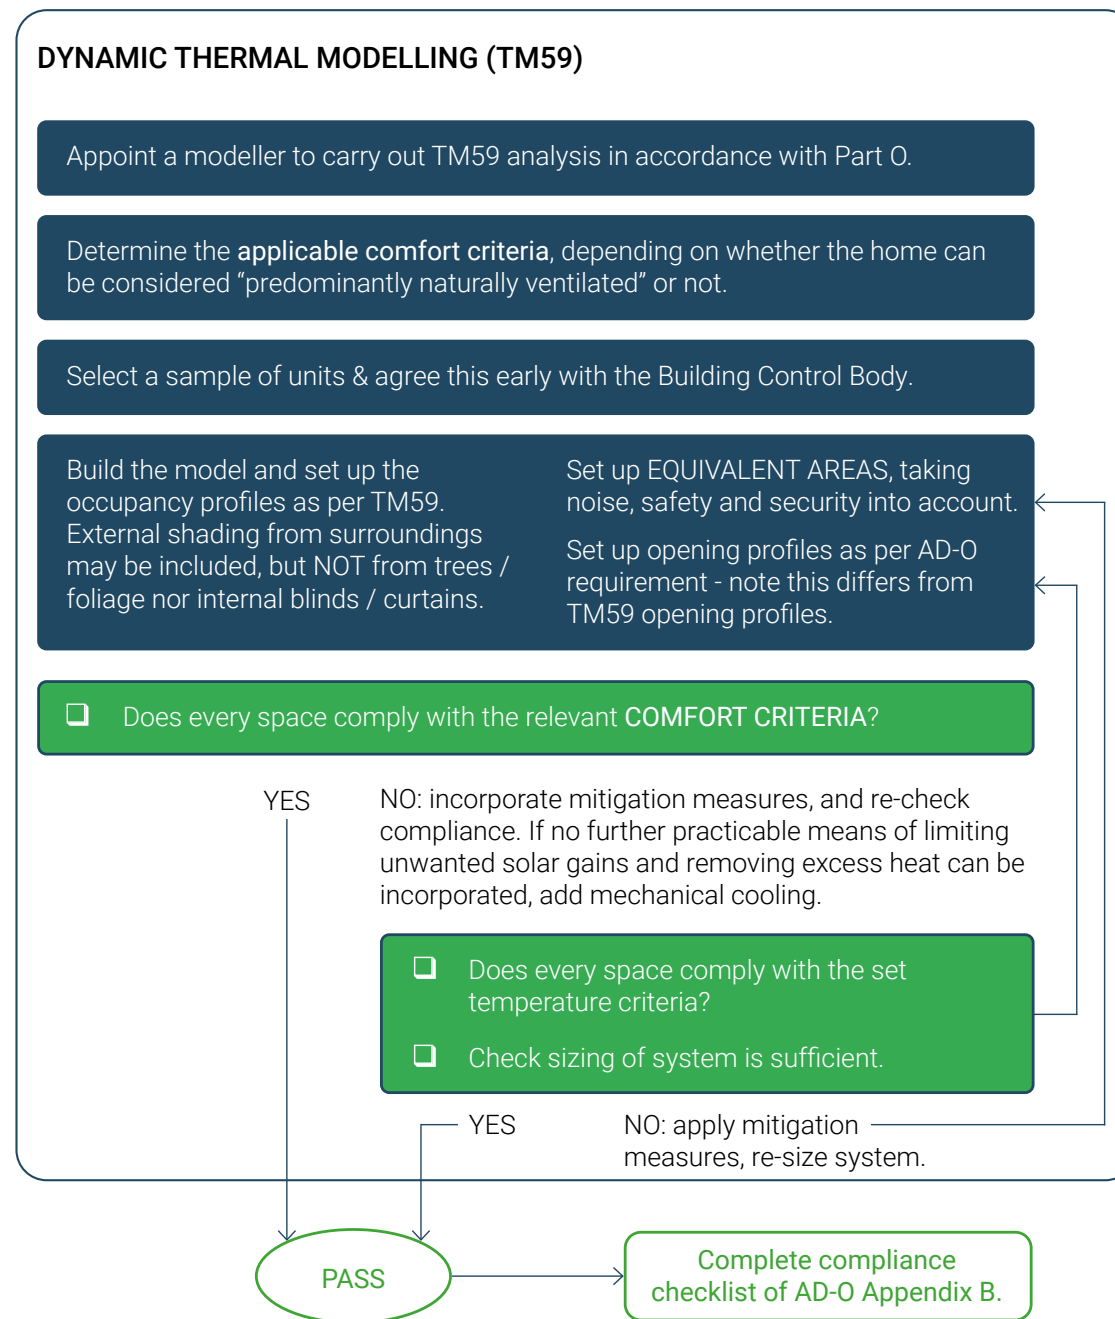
DYNAMIC THERMAL MODELLING (TM59)

Appoint a modeller to carry out TM59 analysis in accordance with Part O.

Determine the applicable comfort criteria, depending on whether the home can be considered “predominantly naturally ventilated” or not.

Select a sample of units & agree this early with the Building Control Body.

Build the model and set up the occupancy profiles as per TM59. External shading from surroundings may be included, but NOT from trees / foliage nor internal blinds / curtains.

Set up EQUIVALENT AREAS, taking noise, safety and security into account.

Set up opening profiles as per AD-O requirement - note this differs from TM59 opening profiles.

❑ Does every space comply with the relevant COMFORT CRITERIA?

YES

NO: incorporate mitigation measures, and re-check compliance. If no further practicable means of limiting unwanted solar gains and removing excess heat can be incorporated, add mechanical cooling.

❑ Does every space comply with the set temperature criteria?

❑ Check sizing of system is sufficient.

YES

NO: apply mitigation measures, re-size system.

PASS

Complete compliance checklist of AD-O Appendix B.